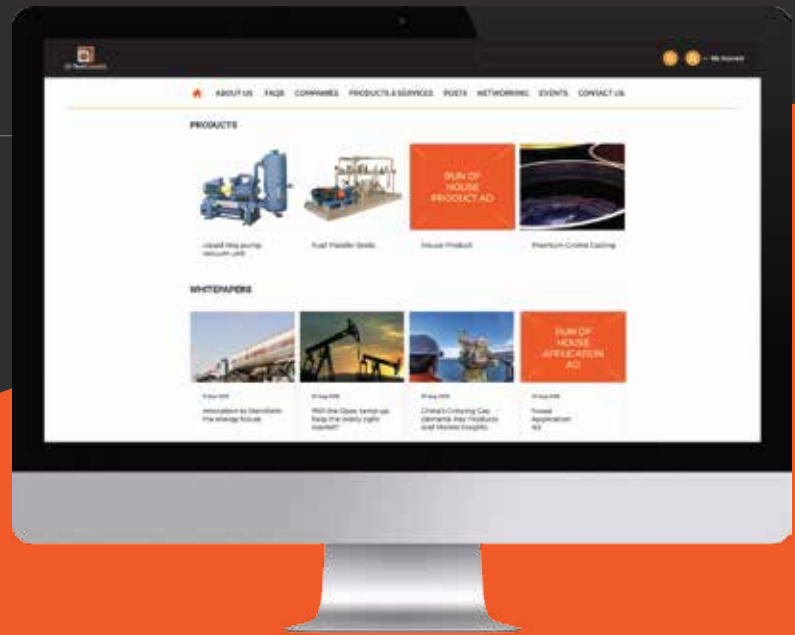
My Account

ABOUT US FAQS COMPANIES PRODUCTS & SERVICES POSTS NETWORKING EVENTS CONTACT US

PRODUCTS

RUN OF HOUSE PRODUCT AD

Used Hey pump vacuum unit

Fuel Transfer Skids

House Product

Premium Crome Casting

WHITEPAPERS

RUN OF HOUSE APPLICATION AD

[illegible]

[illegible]

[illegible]

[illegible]

Innovation to Transform the energy future

Will the Opec ramp-up help the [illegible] market?

China's Growing Gas Demand: Key Products and Market Insights

house Application Ad